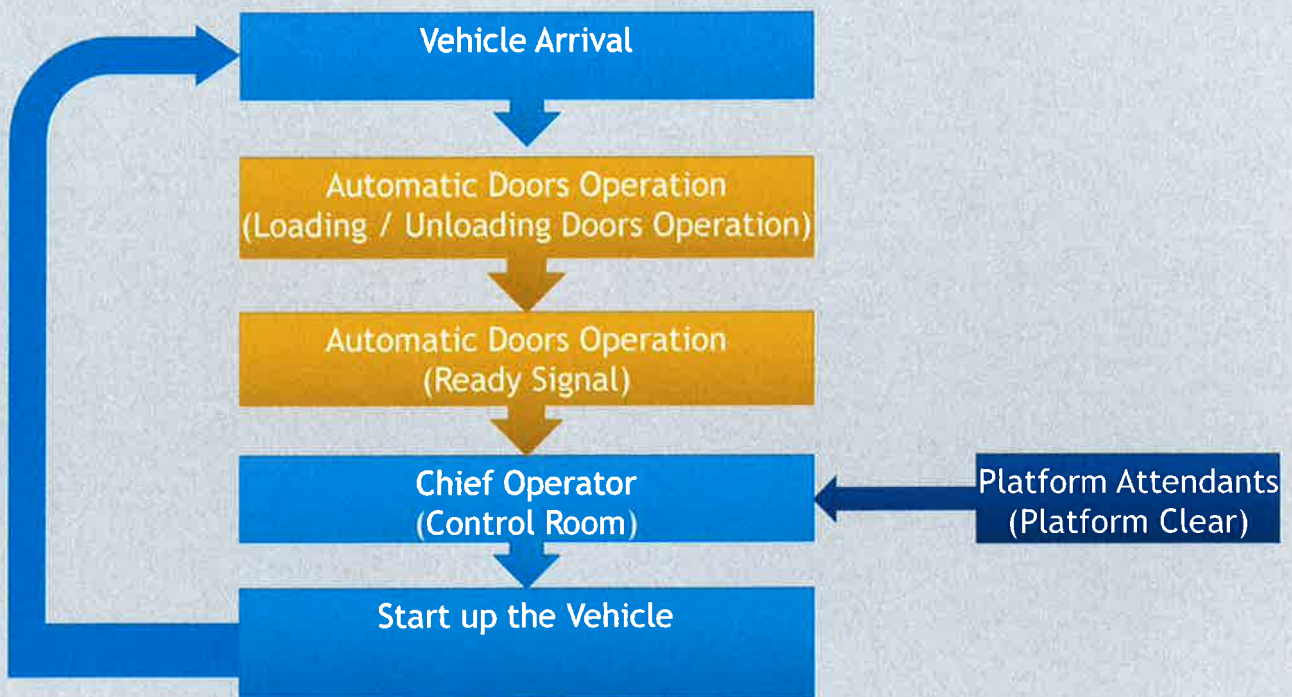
Vehicle Arrival

Automatic Doors Operation
(Loading / Unloading Doors Operation)

Automatic Doors Operation
(Ready Signal)

Chief Operator
(Control Room)

Platform Attendants
(Platform Clear)

Start up the Vehicle